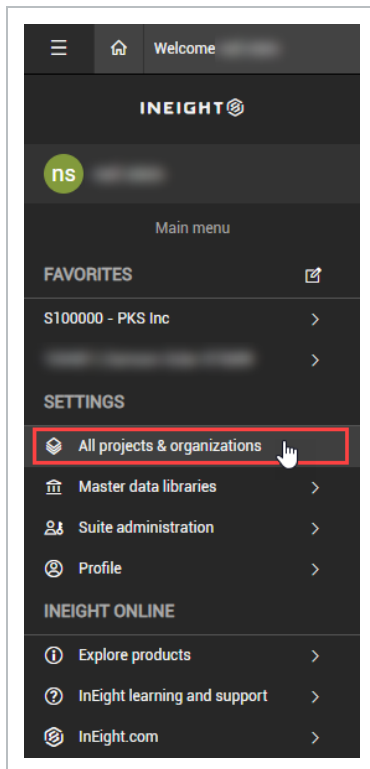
Welcome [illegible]

INEIGHT

ns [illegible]

Main menu

FAVORITES

S100000 - PKS Inc

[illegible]

SETTINGS

All projects & organizations

Master data libraries

Suite administration

Profile

INEIGHT ONLINE

Explore products

InEight learning and support

InEight.com